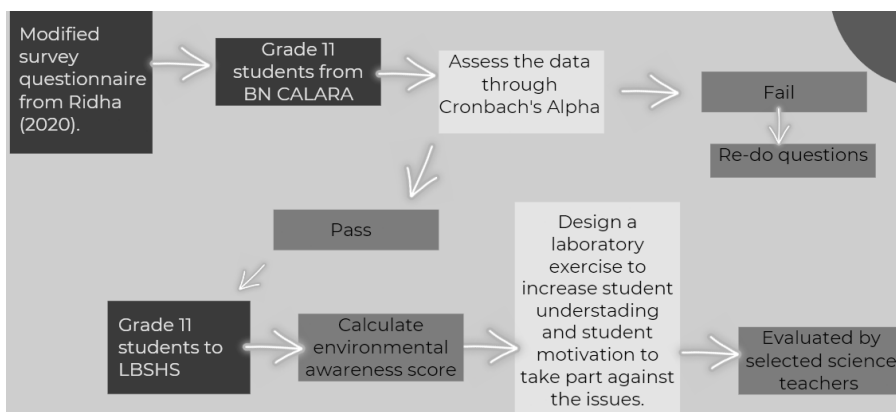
Modified survey questionnaire from Ridha (2020).

Grade 11 students from BN CALARA

Assess the data through Cronbach's Alpha

Fail

Re-do questions

Pass

Grade 11 students to LBSHS

Calculate environmental awareness score

Design a laboratory exercise to increase student understading and student motivation to take part against the issues.

Evaluated by selected science teachers